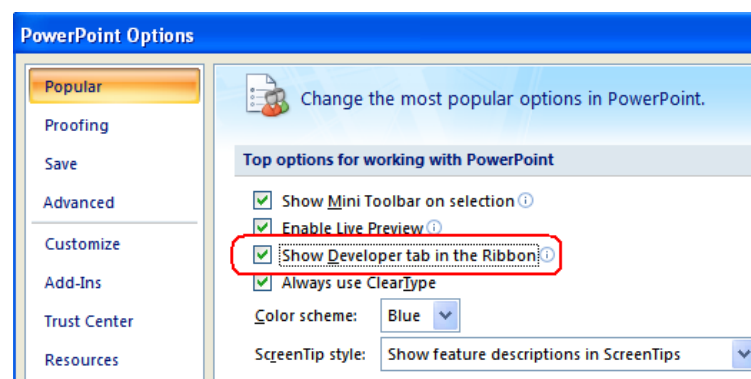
PowerPoint Options

Popular
Proofing
Save
Advanced
Customize
Add-Ins
Trust Center
Resources

Change the most popular options in PowerPoint.

Top options for working with PowerPoint

Show Mini Toolbar on selection
Enable Live Preview
Show Developer tab in the Ribbon
Always use ClearType

Color scheme: Blue

ScreenTip style: Show feature descriptions in ScreenTips